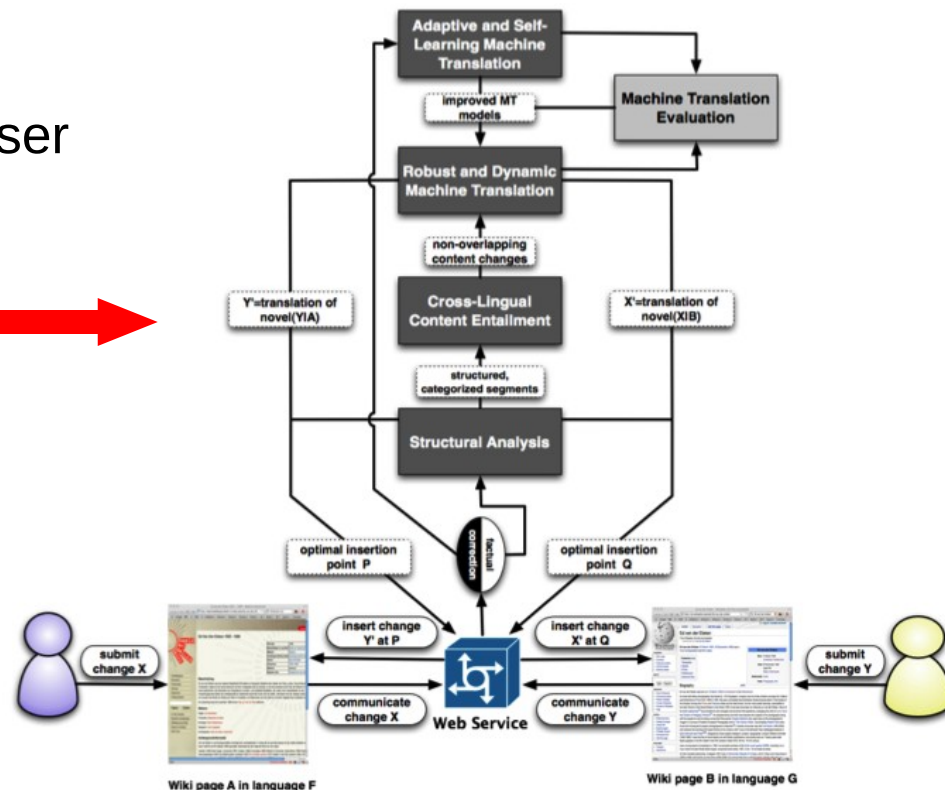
ser

Adaptive and Self-Learning Machine Translation

improved MT models

Machine Translation Evaluation

Robust and Dynamic Machine Translation

non-overlapping content changes

Y'=translation of novel(Y|A)

Cross-Lingual Content Entailment

X'=translation of novel(X|B)

structured, categorized segments

Structural Analysis

factual correction

optimal insertion point P

optimal insertion point Q

submit change X

insert change Y' at P

insert change X' at Q

submit change Y

communicate change X

Web Service

communicate change Y

Wiki page A in language F

Wiki page B in language G